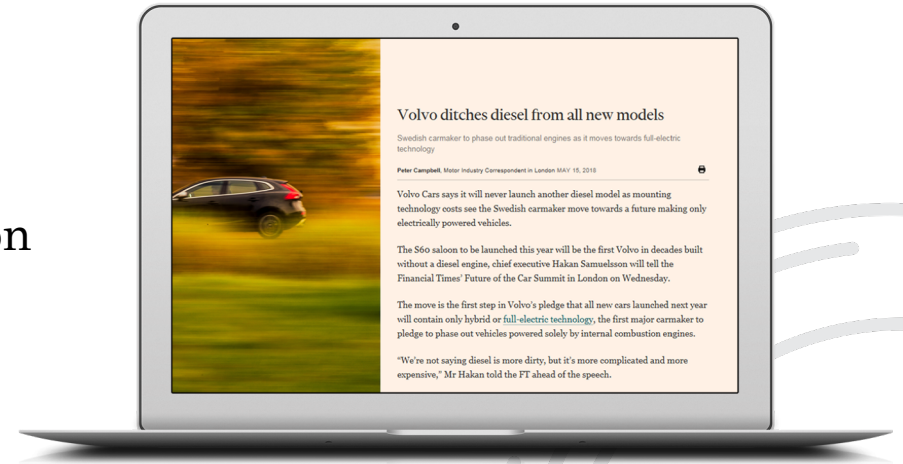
on

Volvo ditches diesel from all new models

Swedish carmaker to phase out traditional engines as it moves towards full-electric technology

Peter Campbell, Motor Industry Correspondent in London MAY 15, 2018

Volvo Cars says it will never launch another diesel model as mounting technology costs see the Swedish carmaker move towards a future making only electrically powered vehicles.

The S60 saloon to be launched this year will be the first Volvo in decades built without a diesel engine, chief executive Hakan Samuelsson will tell the Financial Times' Future of the Car Summit in London on Wednesday.

The move is the first step in Volvo's pledge that all new cars launched next year will contain only hybrid or full-electric technology, the first major carmaker to pledge to phase out vehicles powered solely by internal combustion engines.

"We're not saying diesel is more dirty, but it's more complicated and more expensive," Mr Hakan told the FT ahead of the speech.